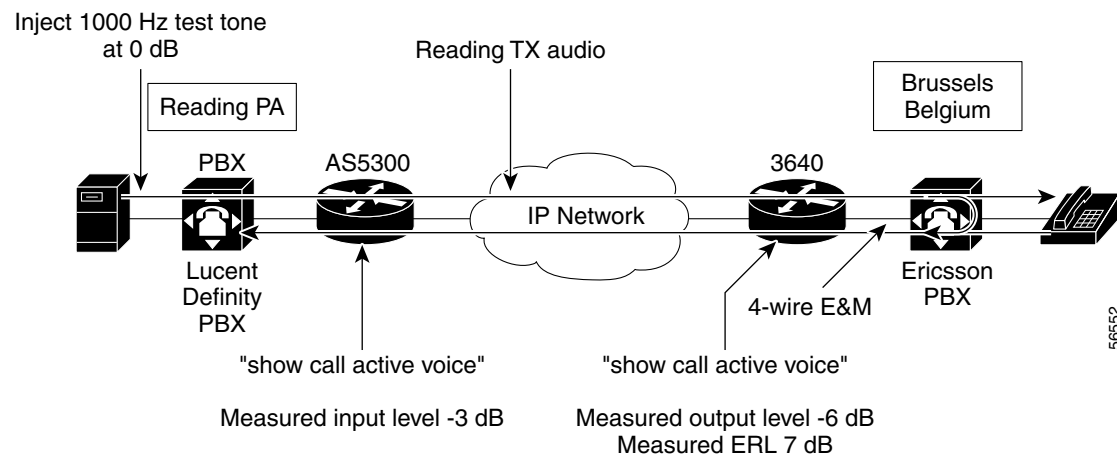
Inject 1000 Hz test tone at 0 dB

Reading TX audio

Brussels Belgium

Reading PA

PBX

AS5300

3640

IP Network

Lucent Definity PBX

Ericsson PBX

4-wire E&M

"show call active voice"

"show call active voice"

Measured input level -3 dB

Measured output level -6 dB
Measured ERL 7 dB

56552